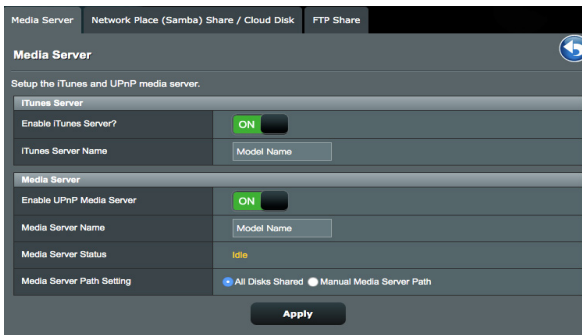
Media Server | Network Place (Samba) Share / Cloud Disk | FTP Share

Media Server

Setup the iTunes and UPnP media server.

| iTunes Server | |
|---|---|
| Enable iTunes Server? | ON |
| iTunes Server Name | Model Name |

| Media Server | |
|---|---|
| Enable UPnP Media Server | ON |
| Media Server Name | Model Name |
| Media Server Status | Idle |
| Media Server Path Setting | All Disks Shared Manual Media Server Path |

Apply